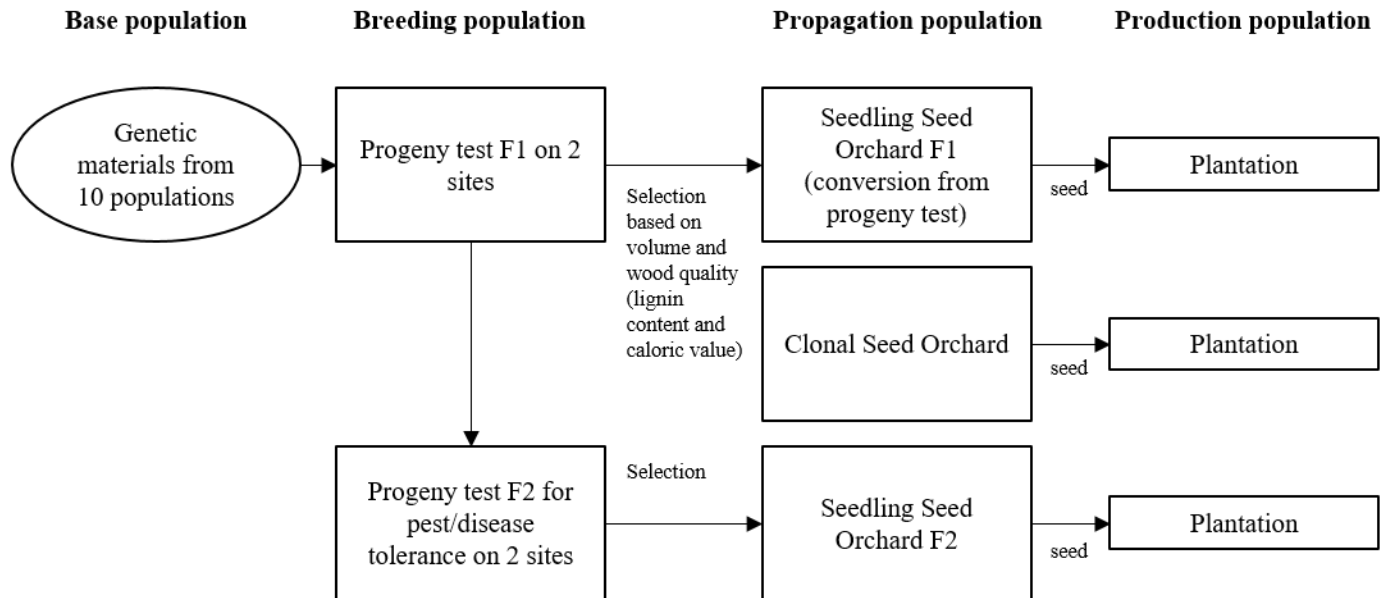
Base population

Breeding population

Propagation population

Production population

Genetic materials from 10 populations

Progeny test F1 on 2 sites

Selection based on volume and wood quality (lignin content and caloric value)

Seedling Seed Orchard F1 (conversion from progeny test)

seed

Plantation

Clonal Seed Orchard

seed

Plantation

Progeny test F2 for pest/disease tolerance on 2 sites

Selection

Seedling Seed Orchard F2

seed

Plantation